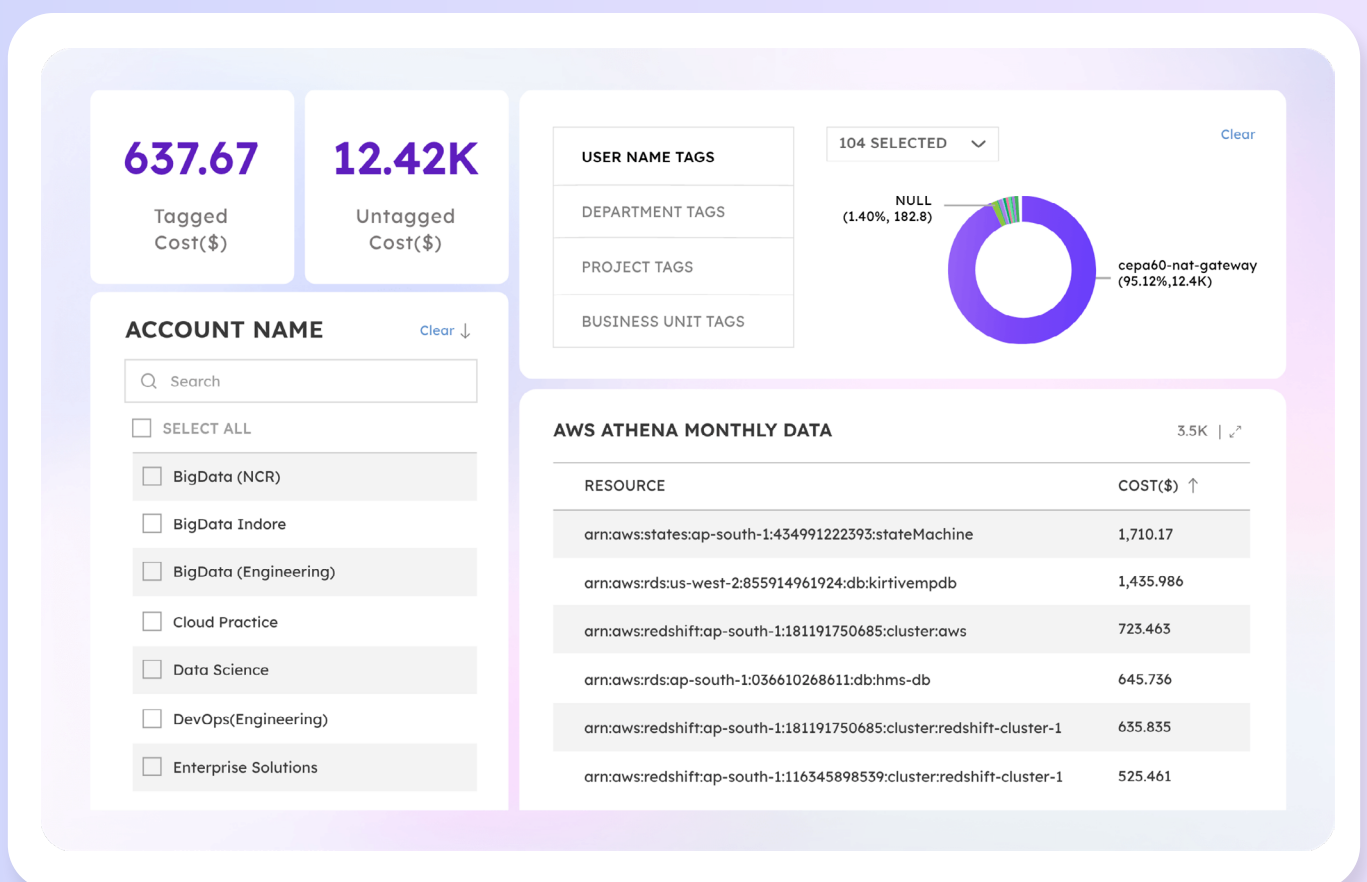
637.67
Tagged Cost($)

12.42K
Untagged Cost($)

USER NAME TAGS
DEPARTMENT TAGS
PROJECT TAGS
BUSINESS UNIT TAGS

104 SELECTED

Clear

NULL
(1.40%, 182.8)

cepa60-nat-gateway
(95.12%,12.4K)

ACCOUNT NAME

Clear

Search

SELECT ALL
BigData (NCR)
BigData Indore
BigData (Engineering)
Cloud Practice
Data Science
DevOps(Engineering)
Enterprise Solutions

AWS ATHENA MONTHLY DATA

3.5K |

| RESOURCE | COST($) |
|---|---|
| arn:aws:states:ap-south-1:434991222393:stateMachine | 1,710.17 |
| arn:aws:rds:us-west-2:855914961924:db:kirtivempdb | 1,435.986 |
| arn:aws:redshift:ap-south-1:181191750685:cluster:aws | 723.463 |
| arn:aws:rds:ap-south-1:036610268611:db:hms-db | 645.736 |
| arn:aws:redshift:ap-south-1:181191750685:cluster:redshift-cluster-1 | 635.835 |
| arn:aws:redshift:ap-south-1:116345898539:cluster:redshift-cluster-1 | 525.461 |